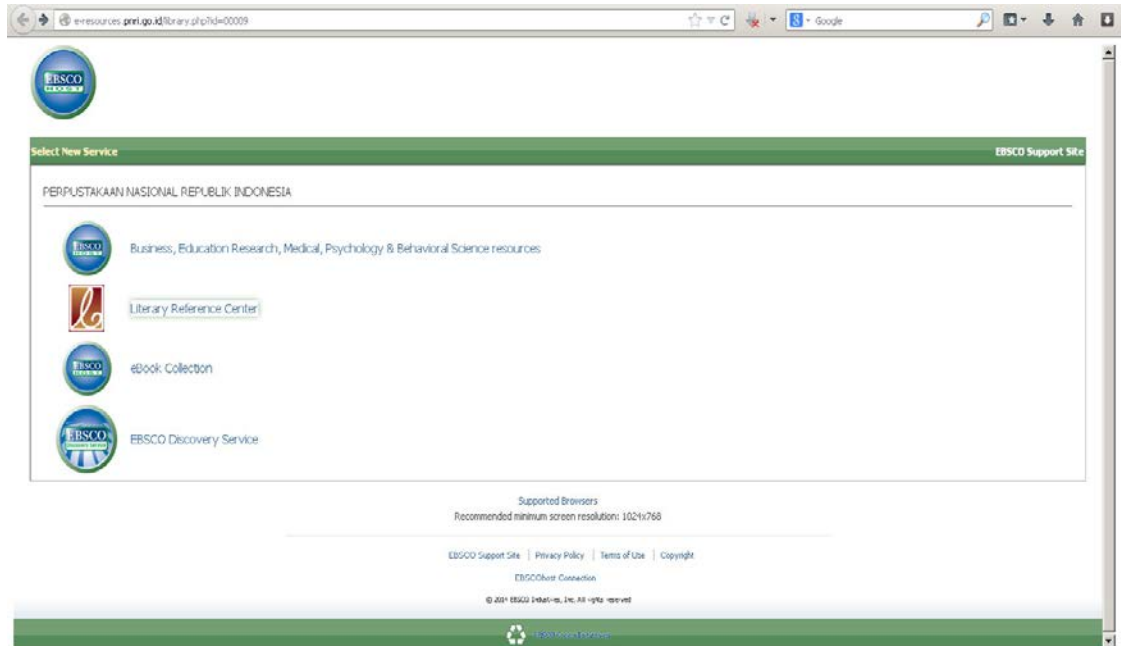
e-resources.pnri.go.id/library.php?id=00009

Google

EBSCO HOST

Select New Service

EBSCO Support Site

PERPUSTAKAAN NASIONAL REPUBLIK INDONESIA

EBSCO HOST

Business, Education Research, Medical, Psychology & Behavioral Science resources

Literary Reference Center

EBSCO HOST

eBook Collection

EBSCO Discovery Service

EBSCO Discovery Service

Supported Browsers
Recommended minimum screen resolution: 1024x768

EBSCO Support Site | Privacy Policy | Terms of Use | Copyright

EBSCOhost Connection

© 2014 EBSCO Industries, Inc. All rights reserved

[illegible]